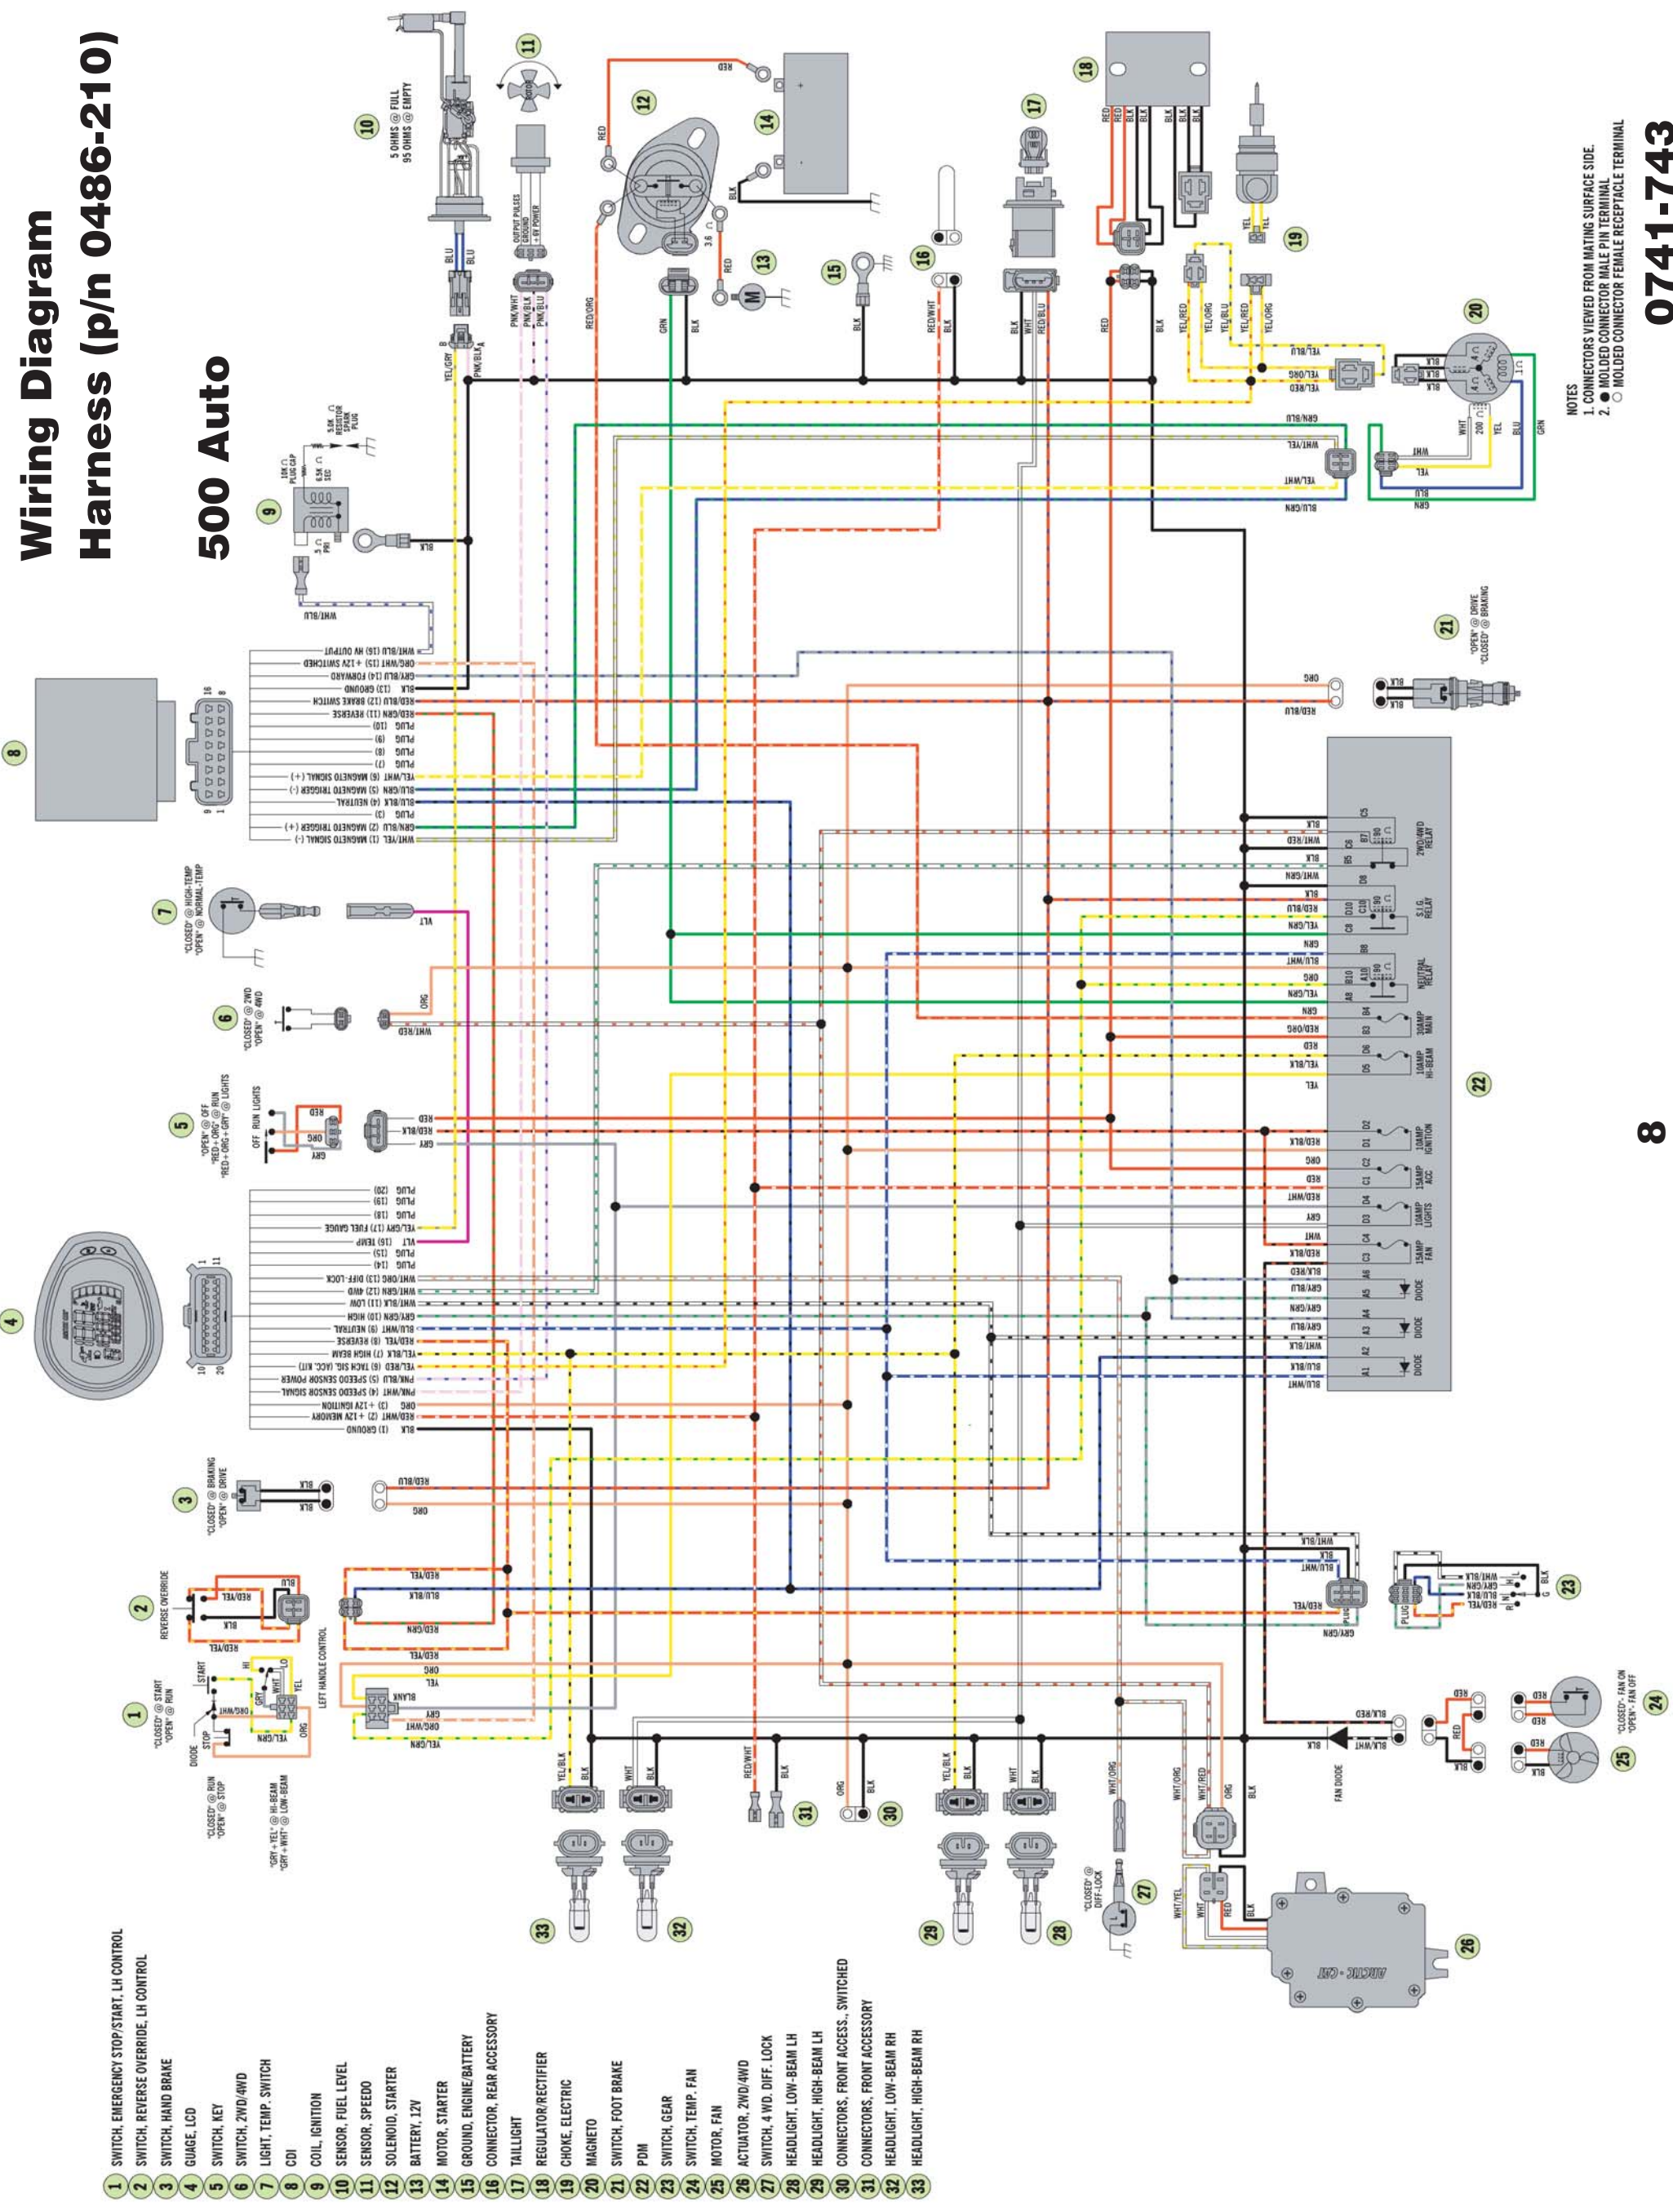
Wiring Diagram
Harness (p/n 0486-210)

500 Auto

1 SWITCH, EMERGENCY STOP/START, LH CONTROL
2 SWITCH, REVERSE OVERRIDE, LH CONTROL
3 SWITCH, HAND BRAKE
4 GUAGE, LCD
5 SWITCH, KEY
6 SWITCH, 2WD/4WD
7 LIGHT, TEMP. SWITCH
8 CDI
9 COIL, IGNITION
10 SENSOR, FUEL LEVEL
11 SENSOR, SPEEDO
12 SOLENOID, STARTER
13 BATTERY, 12V
14 MOTOR, STARTER
15 GROUND, ENGINE/BATTERY
16 CONNECTOR, REAR ACCESSORY
17 TAILLIGHT
18 REGULATOR/RECTIFIER
19 CHOKE, ELECTRIC
20 MAGNETO
21 SWITCH, FOOT BRAKE
22 PDM
23 SWITCH, GEAR
24 SWITCH, TEMP. FAN
25 MOTOR, FAN
26 ACTUATOR, 2WD/4WD
27 SWITCH, 4 WD. DIFF. LOCK
28 HEADLIGHT, LOW-BEAM LH
29 HEADLIGHT, HIGH-BEAM LH
30 CONNECTORS, FRONT ACCESS., SWITCHED
31 CONNECTORS, FRONT ACCESSORY
32 HEADLIGHT, LOW-BEAM RH
33 HEADLIGHT, HIGH-BEAM RH

NOTES
1. CONNECTORS VIEWED FROM MATING SURFACE SIDE.
2. ● MOLDED CONNECTOR MALE PIN TERMINAL
○ MOLDED CONNECTOR FEMALE RECEPTACLE TERMINAL

0741-743

8

10 5 OHMS @ FULL 95 OHMS @ EMPTY
OUTPUT PULSES GROUND +6V POWER
9 5 Ω PRI 6.5K Ω SEC 10K Ω PLUG CAP 5.0K Ω RESISTOR SPARK PLUG
"CLOSED" @ HIGH-TEMP "OPEN" @ NORMAL-TEMP
"CLOSED" @ 2WD "OPEN" @ 4WD
"OPEN" @ OFF "RED + ORG" @ RUN "RED + ORG + GRY" @ LIGHTS
OFF RUN LIGHTS
"CLOSED" @ BRAKING "OPEN" @ DRIVE
REVERSE OVERRIDE
"CLOSED" @ START "OPEN" @ RUN
START STOP DIODE HI LO
"CLOSED" @ RUN "OPEN" @ STOP
"GRY + YEL" @ HI-BEAM "GRY + WHT" @ LOW-BEAM
LEFT HANDLE CONTROL
"OPEN" @ DRIVE "CLOSED" @ BRAKING
"CLOSED" - FAN ON "OPEN" - FAN OFF
"CLOSED" @ DIFF-LOCK
FAN DIODE

WHT/BLU (16) HV OUTPUT
ORG/WHT (15) +12V SWITCHED
GRY/BLU (14) FORWARD
BLK (13) GROUND
RED/BLU (12) BRAKE SWITCH
RED/GRN (11) REVERSE
PLUG (10)
PLUG (9)
PLUG (8)
PLUG (7)
YEL/WHT (6) MAGNETO SIGNAL (+)
BLU/GRN (5) MAGNETO TRIGGER (-)
BLU/BLK (4) NEUTRAL
PLUG (3)
GRN/BLU (2) MAGNETO TRIGGER (+)
WHT/YEL (1) MAGNETO SIGNAL (-)

PLUG (20)
PLUG (19)
PLUG (18)
YEL/GRY (17) FUEL GAUGE
VLT (16) TEMP
PLUG (15)
PLUG (14)
WHT/ORG (13) DIFF-LOCK
WHT/GRN (12) 4WD
WHT/BLK (11) LOW
GRY/GRN (10) HIGH
BLU/WHT (9) NEUTRAL
RED/YEL (8) REVERSE
YEL/BLK (7) HIGH BEAM
YEL/RED (6) TACH SIG. (ACC. KIT)
PNK/WHT (4) SPEEDO SENSOR SIGNAL
PNK/BLU (5) SPEEDO SENSOR POWER
ORG (3) +12V IGNITION
RED/WHT (2) +12V MEMORY
BLK (1) GROUND

2WD-4WD RELAY
S.I.G. RELAY
NEUTRAL RELAY
30AMP MAIN
10AMP HI-BEAM
10AMP IGNITION
15AMP ACC
10AMP LIGHTS
15AMP FAN
DIODE
DIODE
DIODE